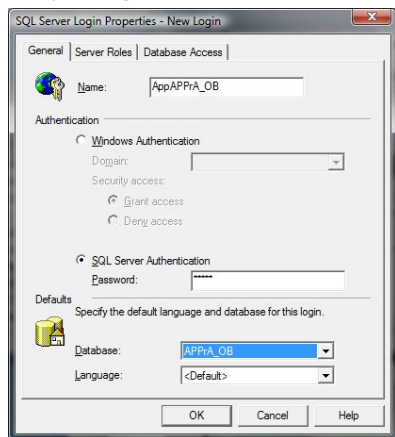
SQL Server Login Properties - New Login

General | Server Roles | Database Access

Name: AppAPPrA_OB

Authentication

Windows Authentication

Domain:

Security access:

Grant access

Deny access

SQL Server Authentication

Password: *****

Defaults

Specify the default language and database for this login.

Database: APPrA_OB

Language: <Default>

OK | Cancel | Help